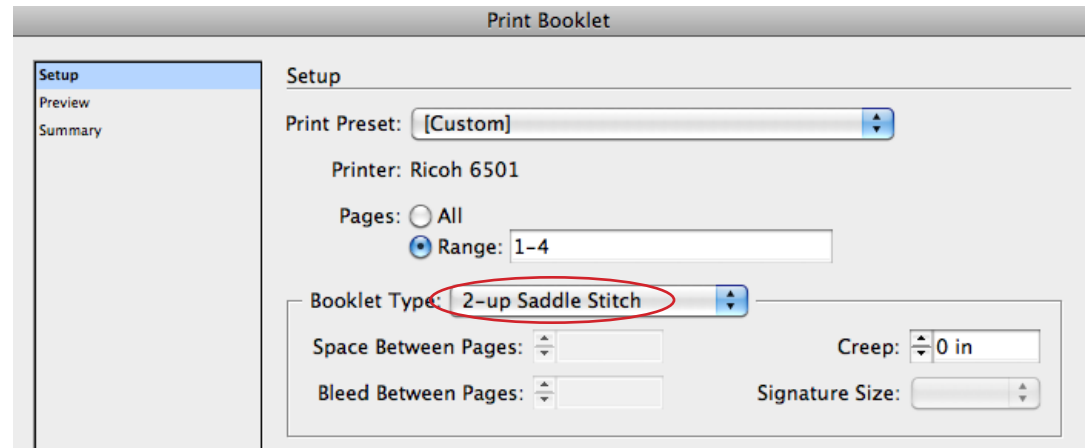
Print Booklet

Setup
Preview
Summary

Setup

Print Preset: [Custom]

Printer: Ricoh 6501

Pages: All
Range: 1-4

Booklet Type: 2-up Saddle Stitch

Space Between Pages:

Creep: 0 in

Bleed Between Pages:

Signature Size: